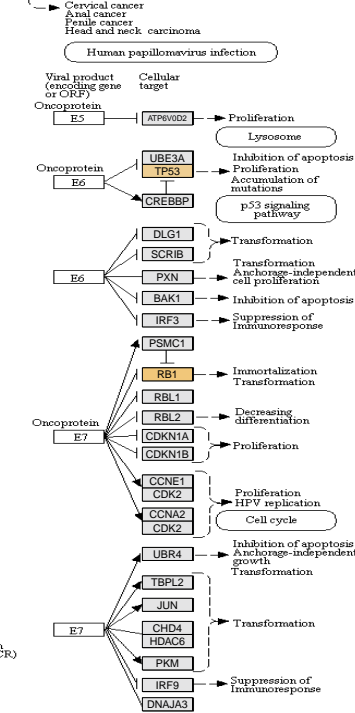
Cervical cancer
Anal cancer
Penile cancer
Head and neck carcinoma

Human papillomavirus infection

Viral product (encoding gene or ORF)

Cellular target

Oncoprotein

E5

ATP6V0D2

Proliferation

Lysosome

Oncoprotein

E6

UBE3A

TP53

CREBBP

Inhibition of apoptosis
Proliferation
Accumulation of mutations

p53 signaling pathway

E6

DLG1

SCRIB

Transformation

PXN

Transformation
Anchorage-independent cell proliferation

BAK1

Inhibition of apoptosis

IRF3

Suppression of Immunoresponse

PSMC1

RB1

Immortalization
Transformation

RBL1

Oncoprotein

RBL2

Decreasing differentiation

E7

CDKN1A

CDKN1B

Proliferation

CCNE1

CDK2

CCNA2

CDK2

Proliferation
HPV replication

Cell cycle

UBR4

Inhibition of apoptosis
Anchorage-independent growth
Transformation

TBPL2

JUN

CHD4

HDAC6

Transformation

E7

PKM

IRF9

Suppression of Immunoresponse

DNAJA3

n
R)